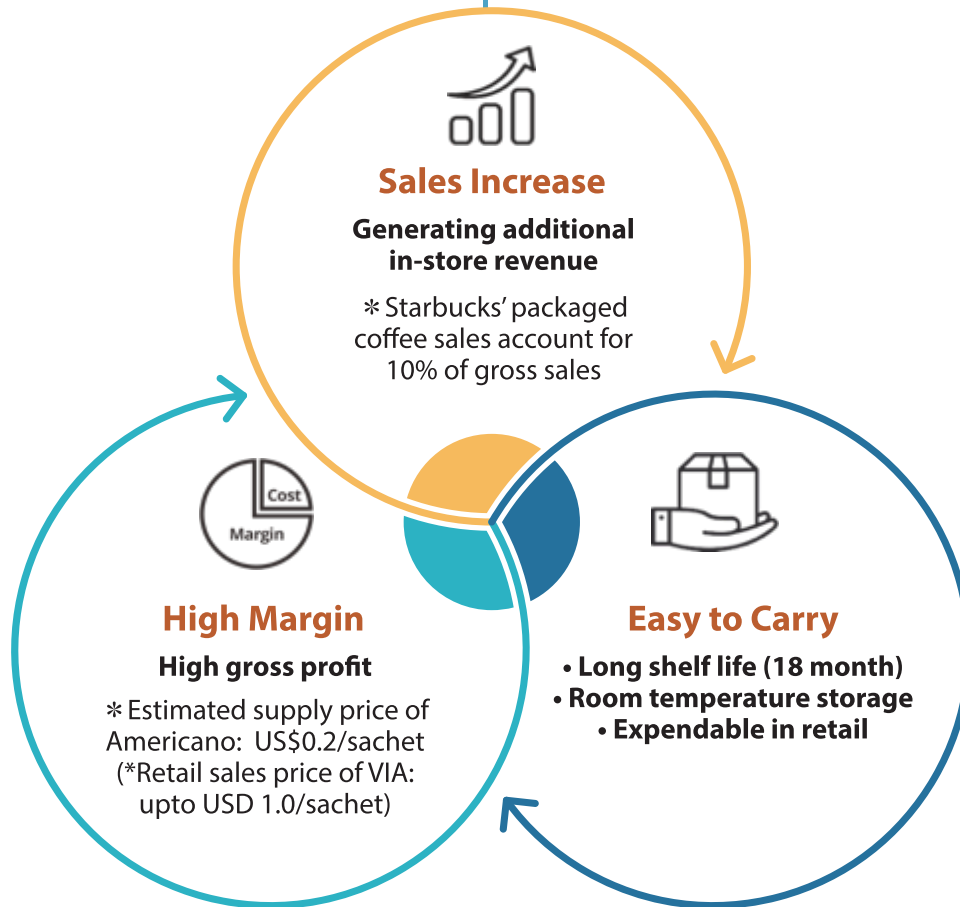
Sales Increase

Generating additional in-store revenue

* Starbucks' packaged coffee sales account for 10% of gross sales

Cost

Margin

High Margin

High gross profit

* Estimated supply price of Americano: US$0.2/sachet (*Retail sales price of VIA: upto USD 1.0/sachet)

Easy to Carry

• Long shelf life (18 month)
• Room temperature storage
• Expendable in retail